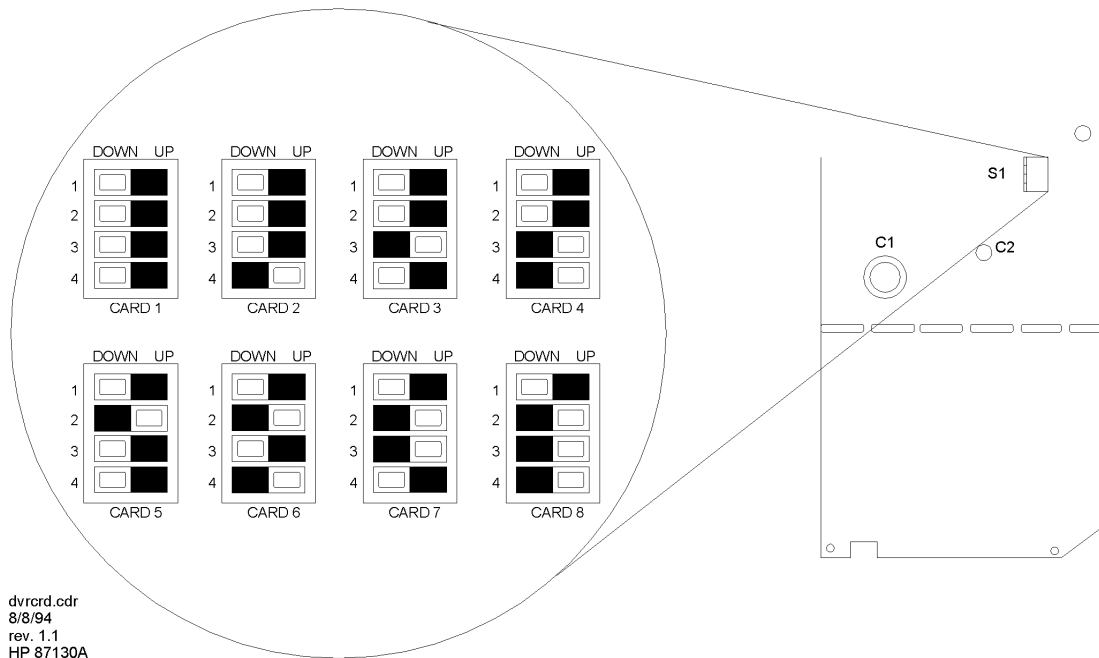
DOWN UP
1
2
3
4
CARD 1

DOWN UP
1
2
3
4
CARD 2

DOWN UP
1
2
3
4
CARD 3

DOWN UP
1
2
3
4
CARD 4

DOWN UP
1
2
3
4
CARD 5

DOWN UP
1
2
3
4
CARD 6

DOWN UP
1
2
3
4
CARD 7

DOWN UP
1
2
3
4
CARD 8

S1
C1
C2

dvrcrd.cdr
8/8/94
rev. 1.1
HP 87130A